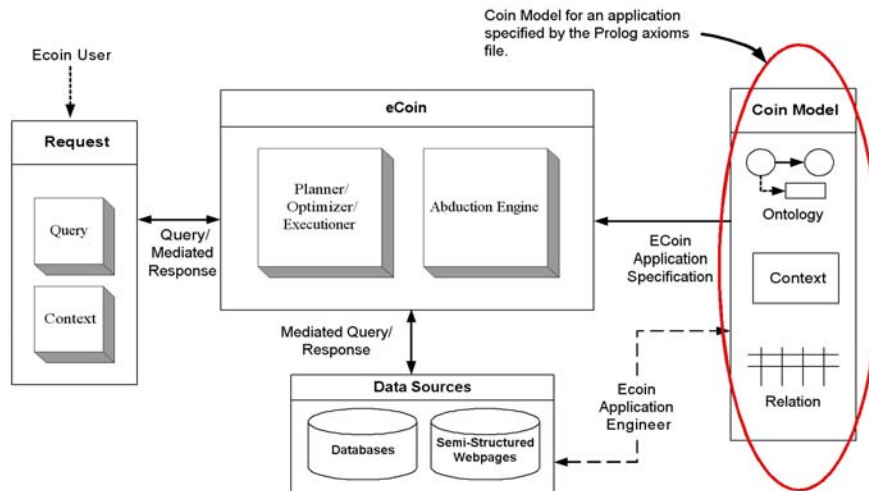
Coin Model for an application specified by the Prolog axioms file.

Ecoin User

Request

Query

Context

Query/ Mediated Response

eCoin

Planner/ Optimizer/ Executioner

Abduction Engine

ECoin Application Specification

Coin Model

Ontology

Context

Relation

Mediated Query/ Response

Data Sources

Databases

Semi-Structured Webpages

Ecoin Application Engineer